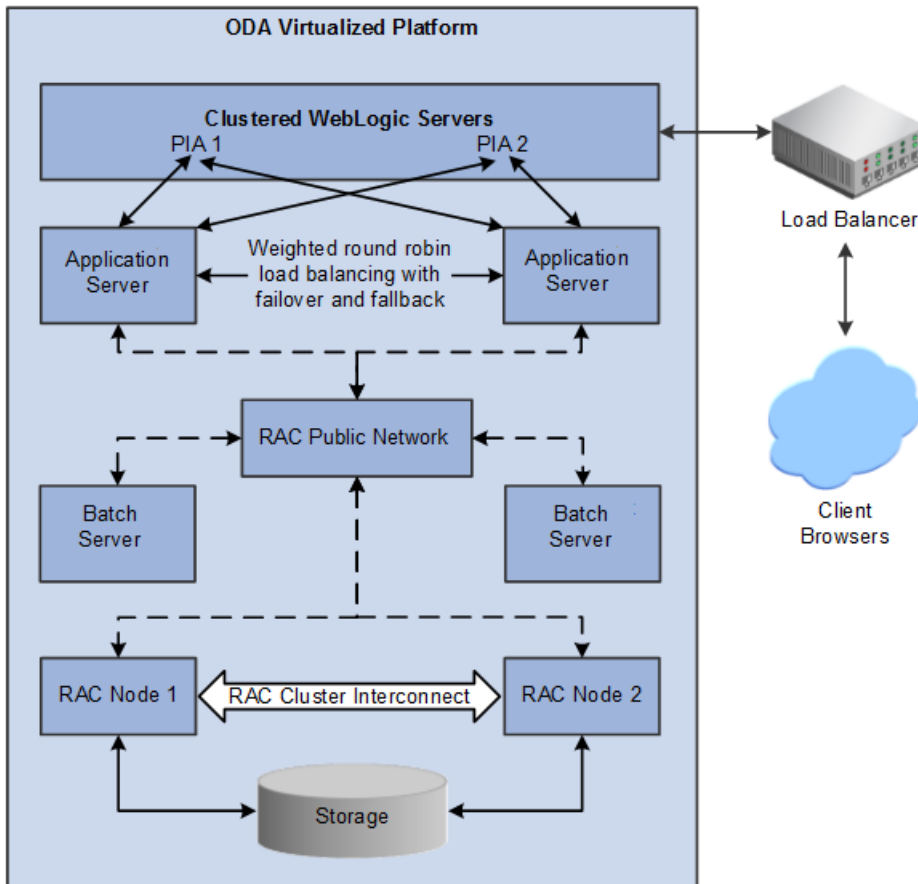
ODA Virtualized Platform

Clustered WebLogic Servers

PIA 1

PIA 2

Load Balancer

Application Server

Weighted round robin load balancing with failover and fallback

Application Server

RAC Public Network

Batch Server

Batch Server

Client Browsers

RAC Node 1

RAC Cluster Interconnect

RAC Node 2

Storage